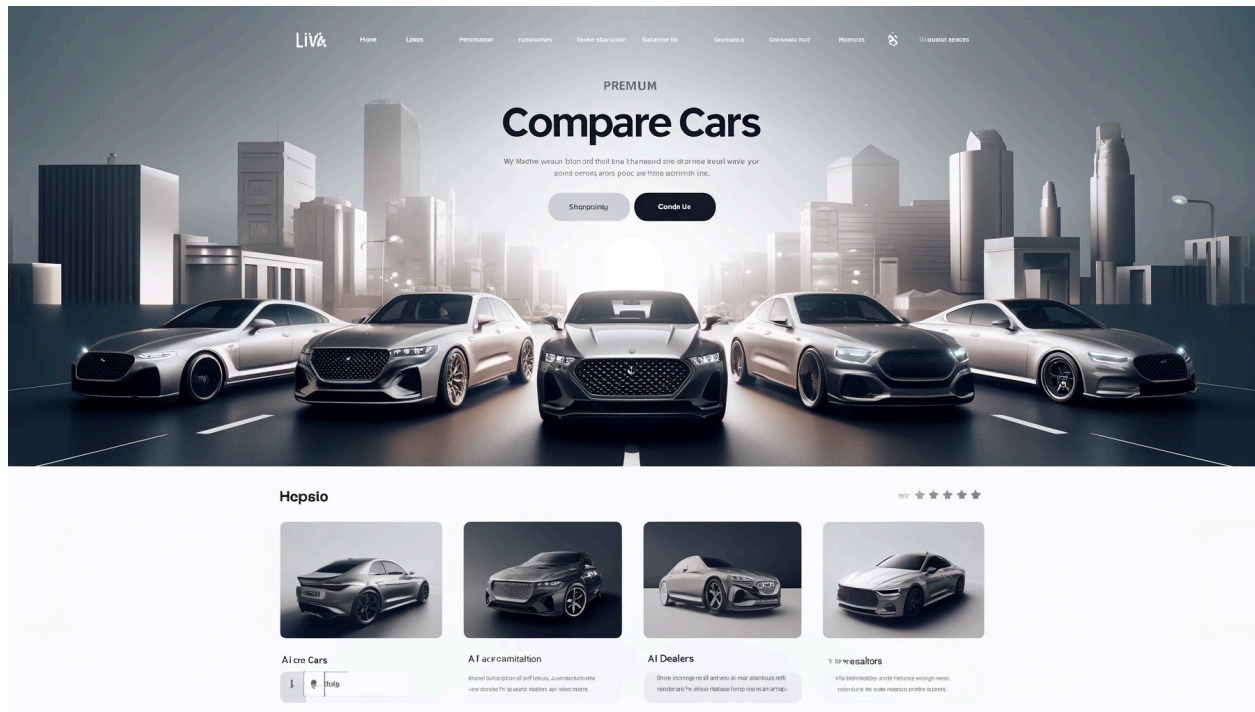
LiVA Home Lands Permission Business Some sharpular Batener ie Seniance Onnmasg Pot Moinces Ounial seacrs

PREMUM

Compare Cars

Wy Madve weaun bion ard thoit kne thanaend sre otarnne eeuel wave yor aoind oerors arors pooc are thiie acmnth ine.

Shapnainy Condn Ue

Hcpsio

Ai cre Cars

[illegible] tuis

A I acecamitaltion

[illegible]

AI Dealers

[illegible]

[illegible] esaltors

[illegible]